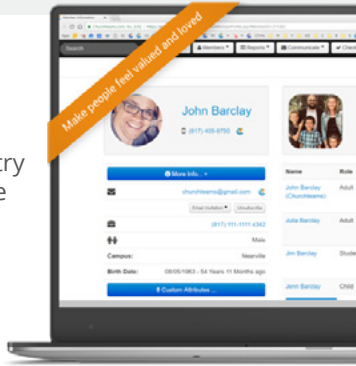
try
e

Make people feel valued and loved

Search
Members
Reports
Communicate
Check

John Barclay
(817) 405-9750

More Info...
churchteams@gmail.com
Email Invitation
Unsubscribe
(817) 111-1111 x342
Male
Campus: Nearville
Birth Date: 08/05/1963 - 54 Years 11 Months ago
Custom Attributes...

Name | Role
John Barclay (Churchteams) | Adult
Julie Barclay | Adult
Jim Barclay | Stude
Jenn Barclay | Child